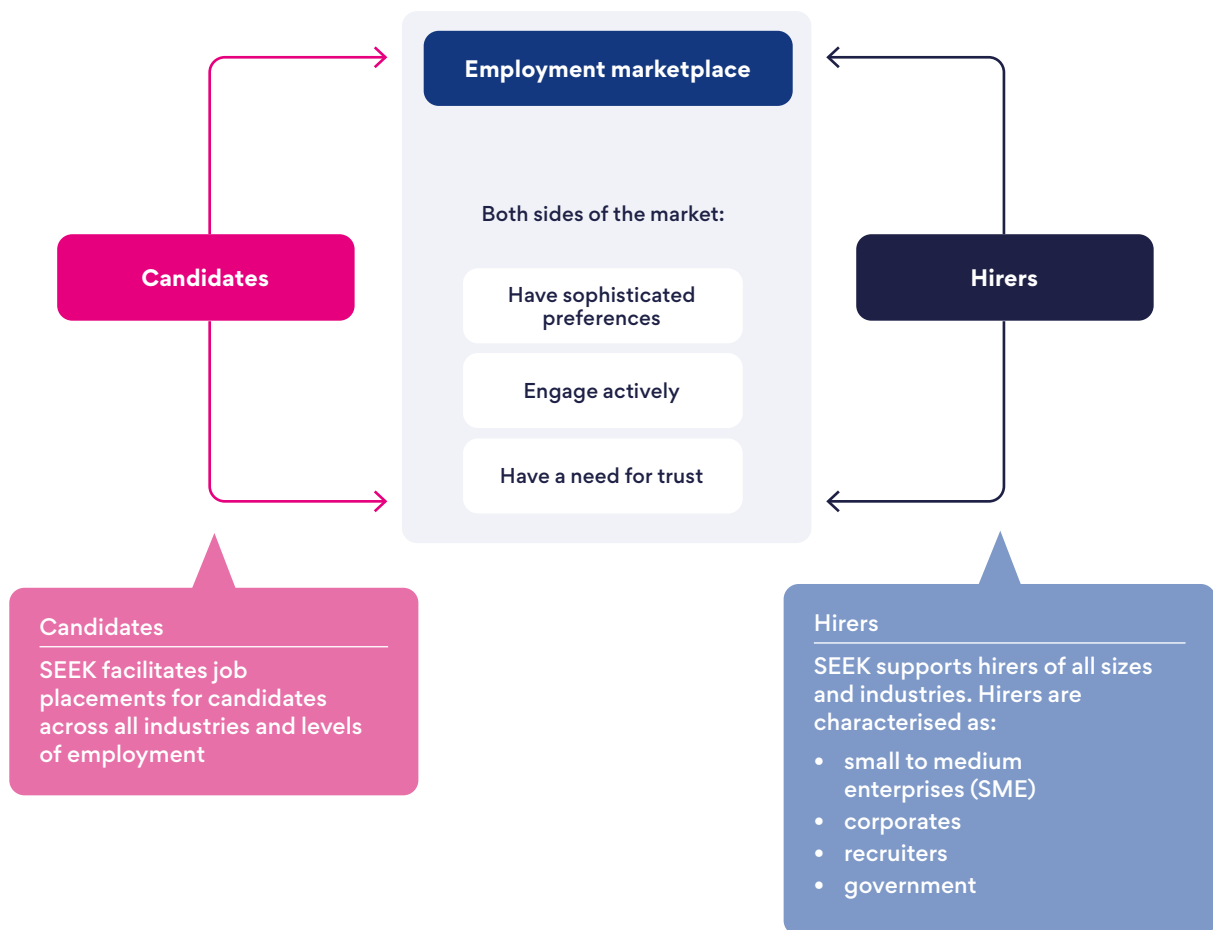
Employment marketplace

Both sides of the market:

Have sophisticated preferences

Engage actively

Have a need for trust

Candidates

Hirers

Candidates

SEEK facilitates job placements for candidates across all industries and levels of employment

Hirers

SEEK supports hirers of all sizes and industries. Hirers are characterised as:

- small to medium enterprises (SME)
- corporates
- recruiters
- government